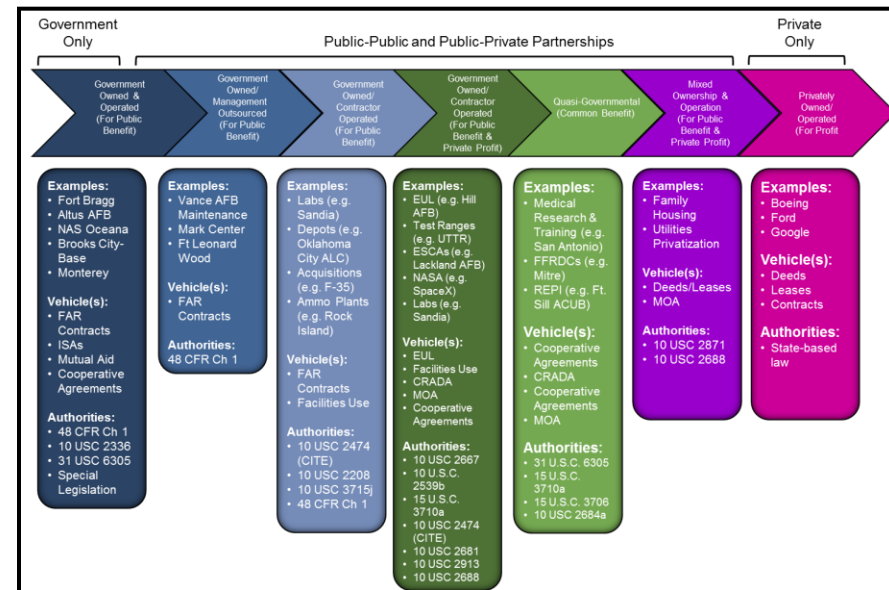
Government Only

Public-Public and Public-Private Partnerships

Private Only

Government Owned & Operated (For Public Benefit)

Government Owned/ Management Outsourced (For Public Benefit)

Government Owned/ Contractor Operated (For Public Benefit)

Government Owned/ Contractor Operated (For Public Benefit & Private Profit)

Quasi-Governmental (Common Benefit)

Mixed Ownership & Operation (For Public Benefit & Private Profit)

Privately Owned/ Operated (For Profit)

Examples:
• Fort Bragg
• Altus AFB
• NAS Oceana
• Brooks City-Base
• Monterey

Vehicle(s):
• FAR Contracts
• ISAs
• Mutual Aid
• Cooperative Agreements

Authorities:
• 48 CFR Ch 1
• 10 USC 2336
• 31 USC 6305
• Special Legislation

Examples:
• Vance AFB Maintenance
• Mark Center
• Ft Leonard Wood

Vehicle(s):
• FAR Contracts

Authorities:
48 CFR Ch 1

Examples:
• Labs (e.g. Sandia)
• Depots (e.g. Oklahoma City ALC)
• Acquisitions (e.g. F-35)
• Ammo Plants (e.g. Rock Island)

Vehicle(s):
• FAR Contracts
• Facilities Use

Authorities:
• 10 USC 2474 (CITE)
• 10 USC 2208
• 10 USC 3715j
• 48 CFR Ch 1

Examples:
• EUL (e.g. Hill AFB)
• Test Ranges (e.g. UTTR)
• ESCAs (e.g. Lackland AFB)
• NASA (e.g. SpaceX)
• Labs (e.g. Sandia)

Vehicle(s):
• EUL
• Facilities Use
• CRADA
• MOA
• Cooperative Agreements

Authorities:
• 10 USC 2667
• 10 U.S.C. 2539b
• 15 U.S.C. 3710a
• 10 USC 2474 (CITE)
• 10 USC 2681
• 10 USC 2913
• 10 USC 2688

Examples:
• Medical Research & Training (e.g. San Antonio)
• FFRDCs (e.g. Mitre)
• REPI (e.g. Ft. Sill ACUB)

Vehicle(s):
• Cooperative Agreements
• CRADA
• Cooperative Agreements
• MOA

Authorities:
• 31 U.S.C. 6305
• 15 U.S.C. 3710a
• 15 U.S.C. 3706
• 10 USC 2684a

Examples:
• Family Housing
• Utilities Privatization

Vehicle(s):
• Deeds/Leases
• MOA

Authorities:
• 10 USC 2871
• 10 USC 2688

Examples:
• Boeing
• Ford
• Google

Vehicle(s):
• Deeds
• Leases
• Contracts

Authorities:
• State-based law